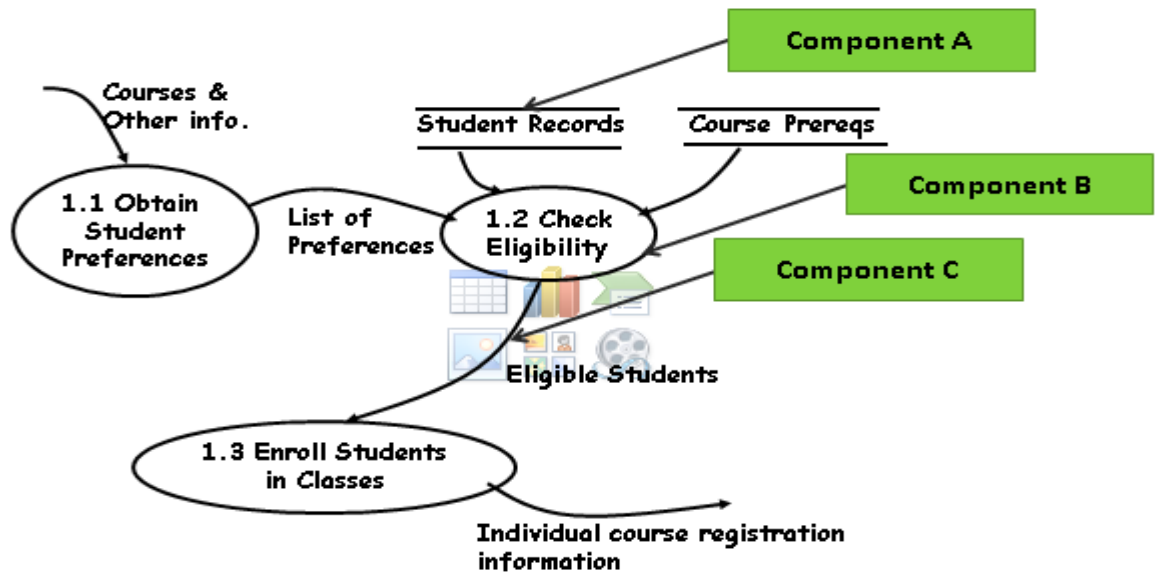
Component A

Courses & Other info.

Student Records

Course Prereqs

Component B

1.1 Obtain Student Preferences

List of Preferences

1.2 Check Eligibility

Component C

Eligible Students

1.3 Enroll Students in Classes

Individual course registration information